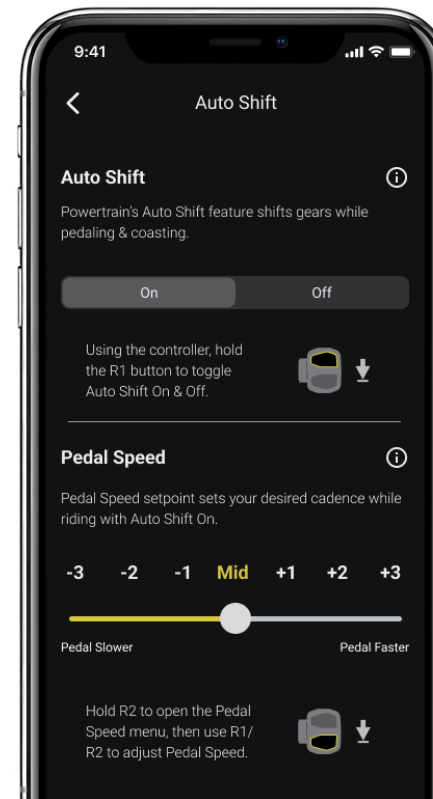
9:41

Auto Shift

Auto Shift

Powertrain's Auto Shift feature shifts gears while pedaling & coasting.

On Off

Using the controller, hold the R1 button to toggle Auto Shift On & Off.

Pedal Speed

Pedal Speed setpoint sets your desired cadence while riding with Auto Shift On.

-3 -2 -1 Mid +1 +2 +3

Pedal Slower Pedal Faster

Hold R2 to open the Pedal Speed menu, then use R1/ R2 to adjust Pedal Speed.